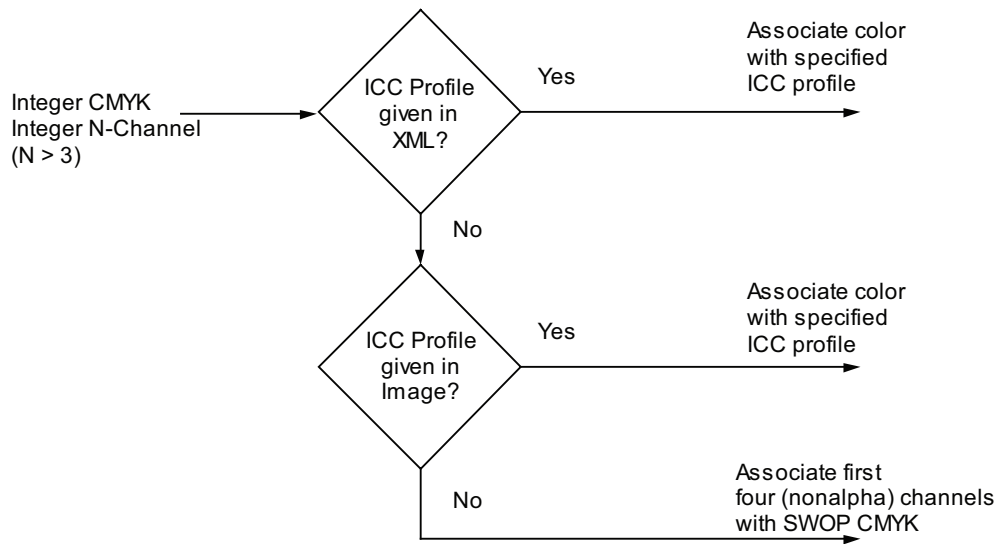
Integer CMYK
Integer N-Channel
(N > 3)

ICC Profile given in XML?

Yes

Associate color with specified ICC profile

No

ICC Profile given in Image?

Yes

Associate color with specified ICC profile

No

Associate first four (nonalpha) channels with SWOP CMYK